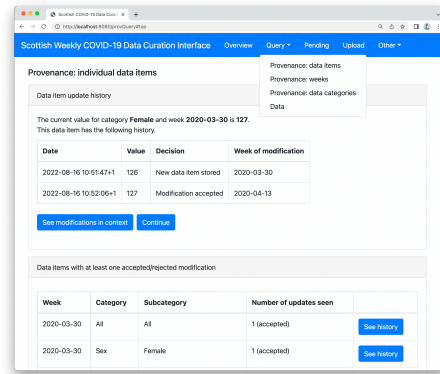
Scottish COVID-19 Data Cura ×
http://localhost:8080/provQueryRep

Scottish Weekly COVID-19 Data Curation Interface Overview Query ▾ Pending Upload Other ▾

Provenance: data items
Provenance: weeks
Provenance: data categories
Data

Provenance: individual data items

Data item update history

The current value for category **Female** and week **2020-03-30** is **127**.
This data item has the following history.

| Date | Value | Decision | Week of modification |
|---|---|---|---|
| 2022-08-16 10:51:47+1 | 126 | New data item stored | 2020-03-30 |
| 2022-08-16 10:52:06+1 | 127 | Modification accepted | 2020-04-13 |

See modifications in context Continue

Data items with at least one accepted/rejected modification

| Week | Category | Subcategory | Number of updates seen | |
|---|---|---|---|---|
| 2020-03-30 | All | All | 1 (accepted) | See history |
| 2020-03-30 | Sex | Female | 1 (accepted) | See history |